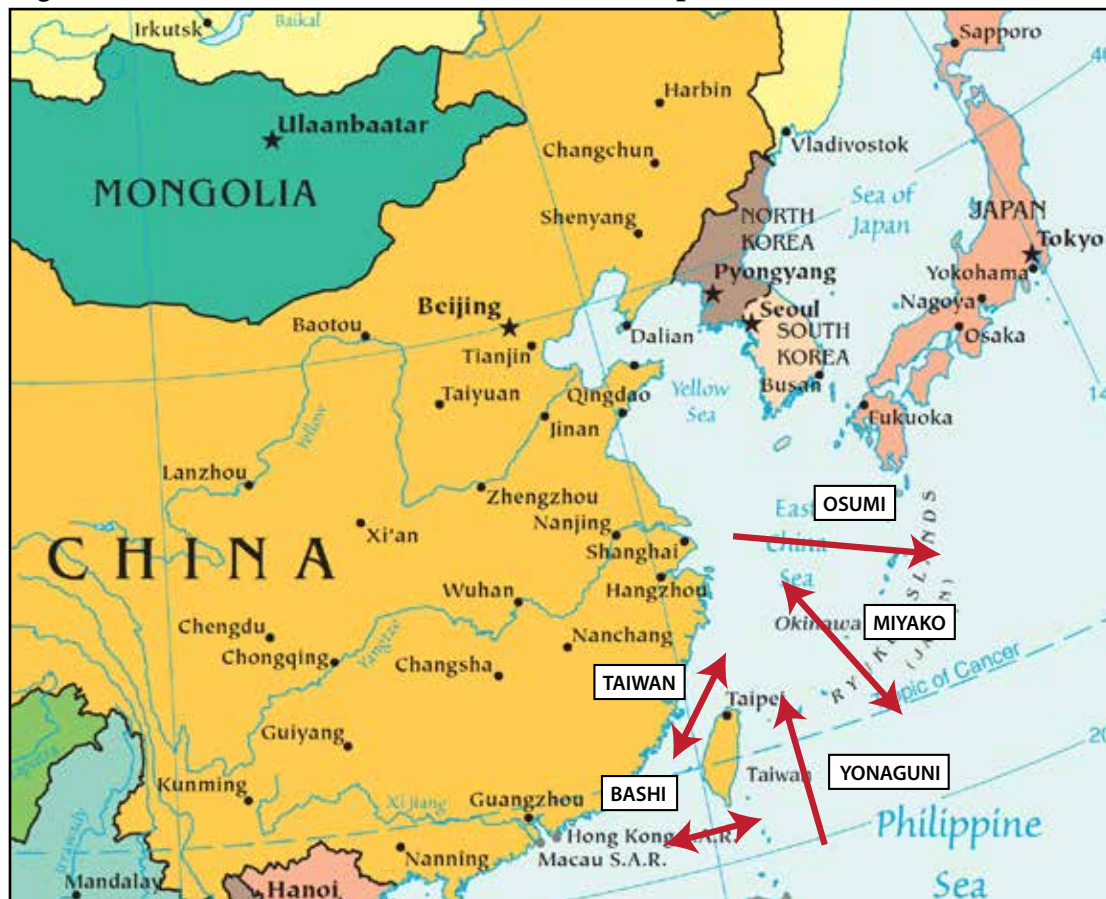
Irkutsk
Baikal
Sapporo
Harbin
Ulaanbaatar
Vladivostok
Changchun
MONGOLIA
Sea of Japan
Shenyang
NORTH KOREA
JAPAN
Tokyo
Pyongyang
Yokohama
Beijing
Seoul
Nagoya
Baotou
Dalian
SOUTH KOREA
Osaka
Tianjin
Yellow Sea
Busan
Taiyuan
Qingdao
Fukuoka
Yellow
Jinan
Lanzhou
Zhengzhou
OSUMI
East China Sea
Xi'an
Nanjing
CHINA
Shanghai
Hangzhou
Wuhan
Okinawa
MIYAKO
Chengdu
Nanchang
RYUKYU ISLANDS (JAPAN)
Chongqing
Yangtze
Changsha
Tropic of Cancer
TAIWAN
Taipei
Guiyang
Taiwan
YONAGUNI
Kunming
BASHI
Xi Jiang
Guangzhou
Philippine Sea
Hong Kong S.A.R.
Macau S.A.R.
Nanning
Mandalay
Hanoi
14
20